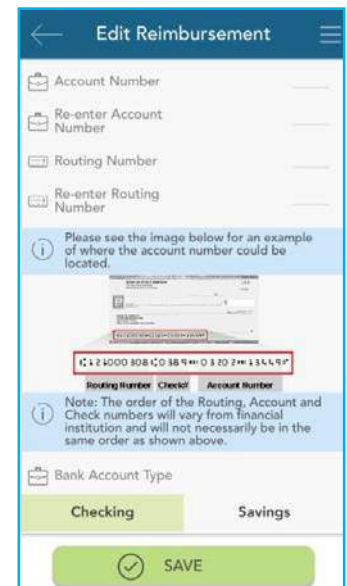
Edit Reimbursement

Account Number

Re-enter Account Number

Routing Number

Re-enter Routing Number

Please see the image below for an example of where the account number could be located.

⑆123000808⑆0389⑈0320⑈13454⑈

Routing Number Check# Account Number

Note: The order of the Routing, Account and Check numbers will vary from financial institution and will not necessarily be in the same order as shown above.

Bank Account Type

Checking

Savings

SAVE